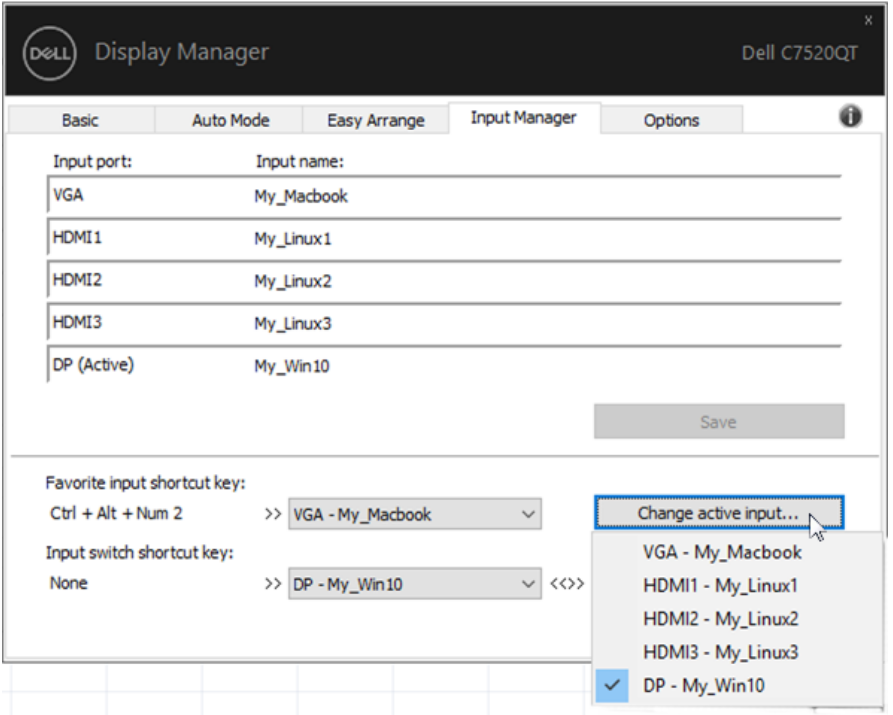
DELL Display Manager Dell C7520QT

x

Basic | Auto Mode | Easy Arrange | Input Manager | Options

Input port: Input name:

| | |
|---|---|
| VGA | My_Macbook |
| HDMI1 | My_Linux1 |
| HDMI2 | My_Linux2 |
| HDMI3 | My_Linux3 |
| DP (Active) | My_Win10 |

Save

Favorite input shortcut key:

Ctrl + Alt + Num 2 >> VGA - My_Macbook

Change active input...

Input switch shortcut key:

None >> DP - My_Win10 <<>>

VGA - My_Macbook
HDMI1 - My_Linux1
HDMI2 - My_Linux2
HDMI3 - My_Linux3
DP - My_Win10